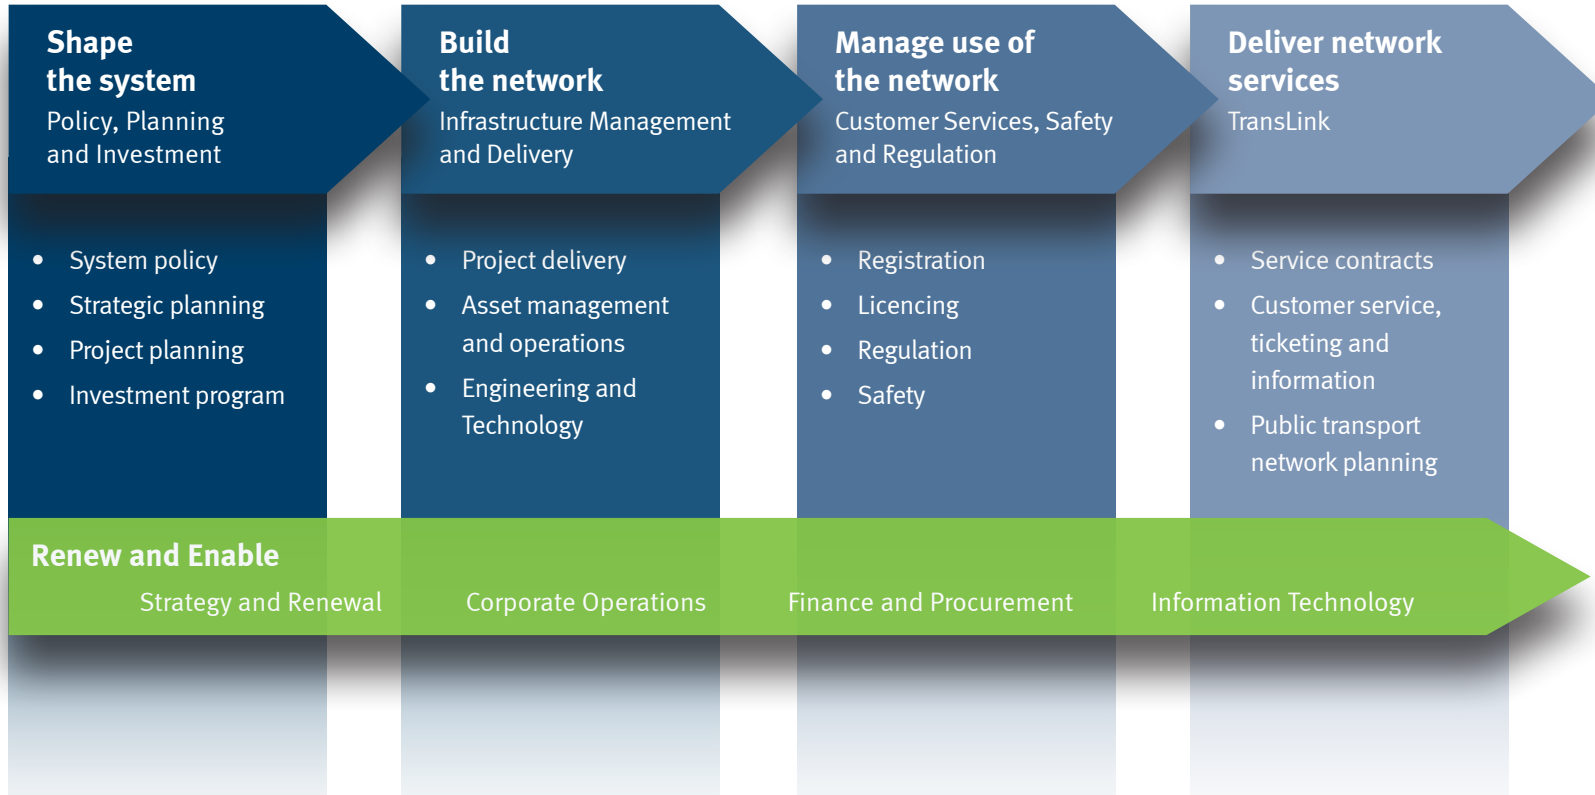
Shape the system
Policy, Planning and Investment

- System policy
- Strategic planning
- Project planning
- Investment program

Build the network
Infrastructure Management and Delivery

- Project delivery
- Asset management and operations
- Engineering and Technology

Manage use of the network
Customer Services, Safety and Regulation

- Registration
- Licencing
- Regulation
- Safety

Deliver network services
TransLink

- Service contracts
- Customer service, ticketing and information
- Public transport network planning

Renew and Enable
Strategy and Renewal
Corporate Operations
Finance and Procurement
Information Technology